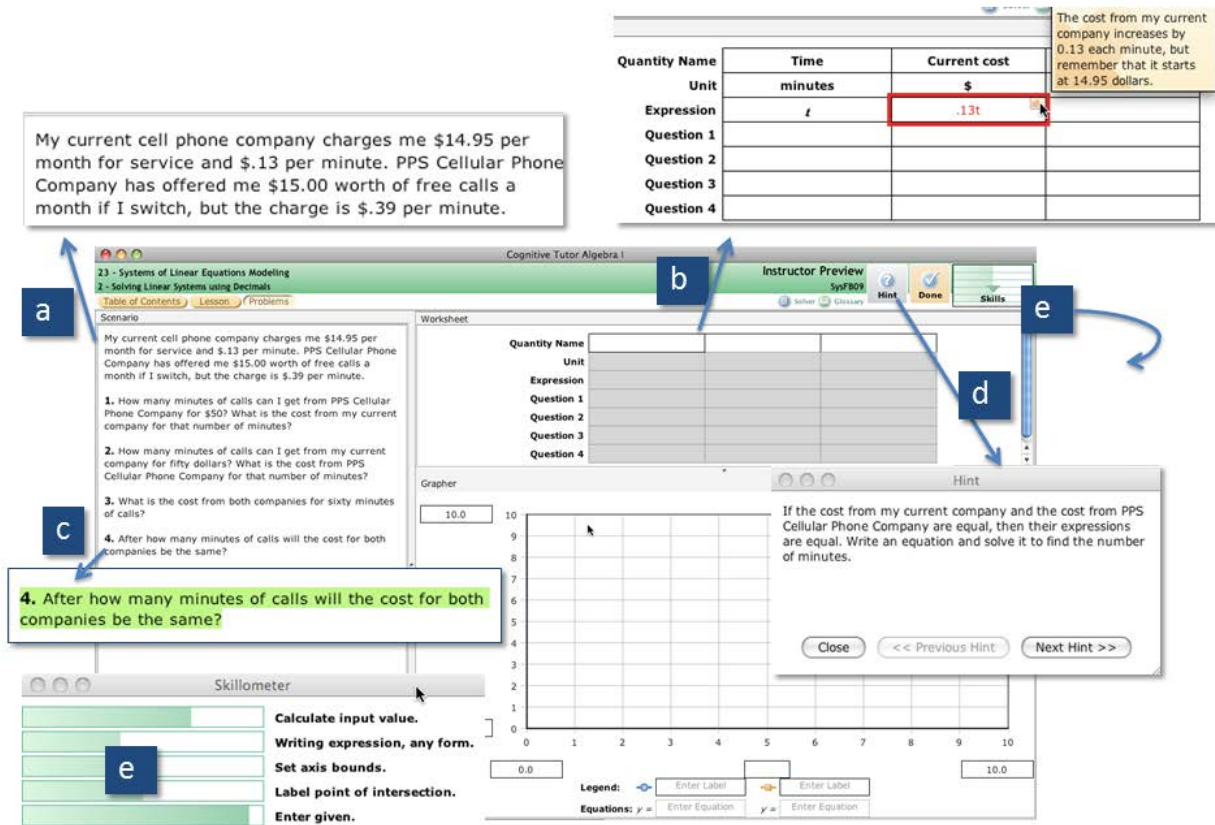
The cost from my current company increases by 0.13 each minute, but remember that it starts at 14.95 dollars.

| Quantity Name | Time | Current cost | |
|---|---|---|---|
| Unit | minutes | $ | |
| Expression | $t$ | .13t | |
| Question 1 | | | |
| Question 2 | | | |
| Question 3 | | | |
| Question 4 | | | |

My current cell phone company charges me $14.95 per month for service and $.13 per minute. PPS Cellular Phone Company has offered me $15.00 worth of free calls a month if I switch, but the charge is $.39 per minute.

Cognitive Tutor Algebra I

23 - Systems of Linear Equations Modeling
2 - Solving Linear Systems using Decimals

Instructor Preview
SysFB09

Solver Glossary

Hint Done Skills

Table of Contents Lesson Problems

a b c d e

Scenario

My current cell phone company charges me $14.95 per month for service and $.13 per minute. PPS Cellular Phone Company has offered me $15.00 worth of free calls a month if I switch, but the charge is $.39 per minute.

1. How many minutes of calls can I get from PPS Cellular Phone Company for $50? What is the cost from my current company for that number of minutes?

2. How many minutes of calls can I get from my current company for fifty dollars? What is the cost from PPS Cellular Phone Company for that number of minutes?

3. What is the cost from both companies for sixty minutes of calls?

4. After how many minutes of calls will the cost for both companies be the same?

4. After how many minutes of calls will the cost for both companies be the same?

Worksheet

| Quantity Name | | | |
|---|---|---|---|
| Unit | | | |
| Expression | | | |
| Question 1 | | | |
| Question 2 | | | |
| Question 3 | | | |
| Question 4 | | | |

Grapher

10.0

10 9 8 7 6 5 4 3 2 1 0

0 1 2 3 4 5 6 7 8 9 10

0.0 10.0

Legend: Enter Label Enter Label

Equations: $y =$ Enter Equation $y =$ Enter Equation

Hint

If the cost from my current company and the cost from PPS Cellular Phone Company are equal, then their expressions are equal. Write an equation and solve it to find the number of minutes.

Close << Previous Hint Next Hint >>

Skillometer

Calculate input value.
Writing expression, any form.
Set axis bounds.
Label point of intersection.
Enter given.

e